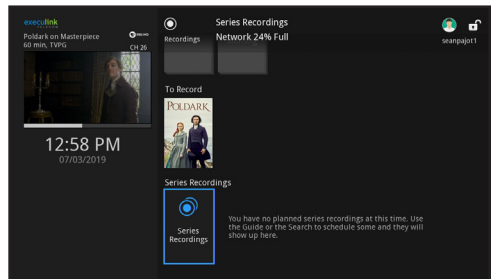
execulink

Poldark on Masterpiece
60 min, TVPG
CH 26

12:58 PM
07/03/2019

Recordings

Series Recordings
Network 24% Full

seanpajot1

To Record

POLDARK

Series Recordings

Series Recordings

You have no planned series recordings at this time. Use the Guide or the Search to schedule some and they will show up here.